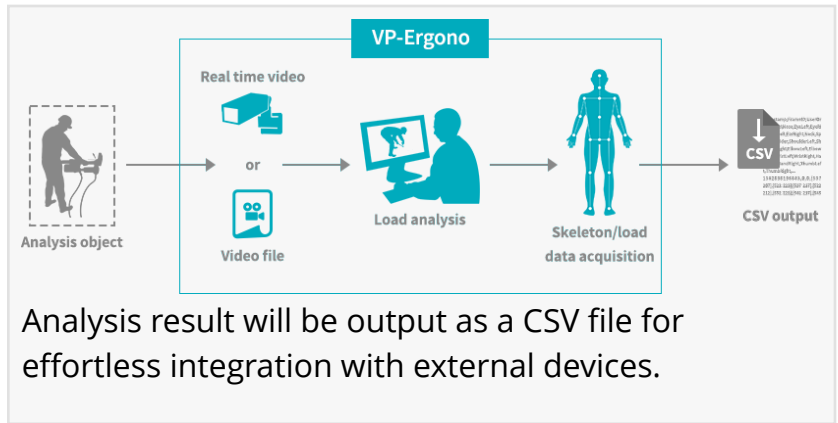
VP-Ergono

Real time video

or

Video file

Analysis object

Load analysis

Skeleton/load data acquisition

CSV

CSV output

Analysis result will be output as a CSV file for effortless integration with external devices.